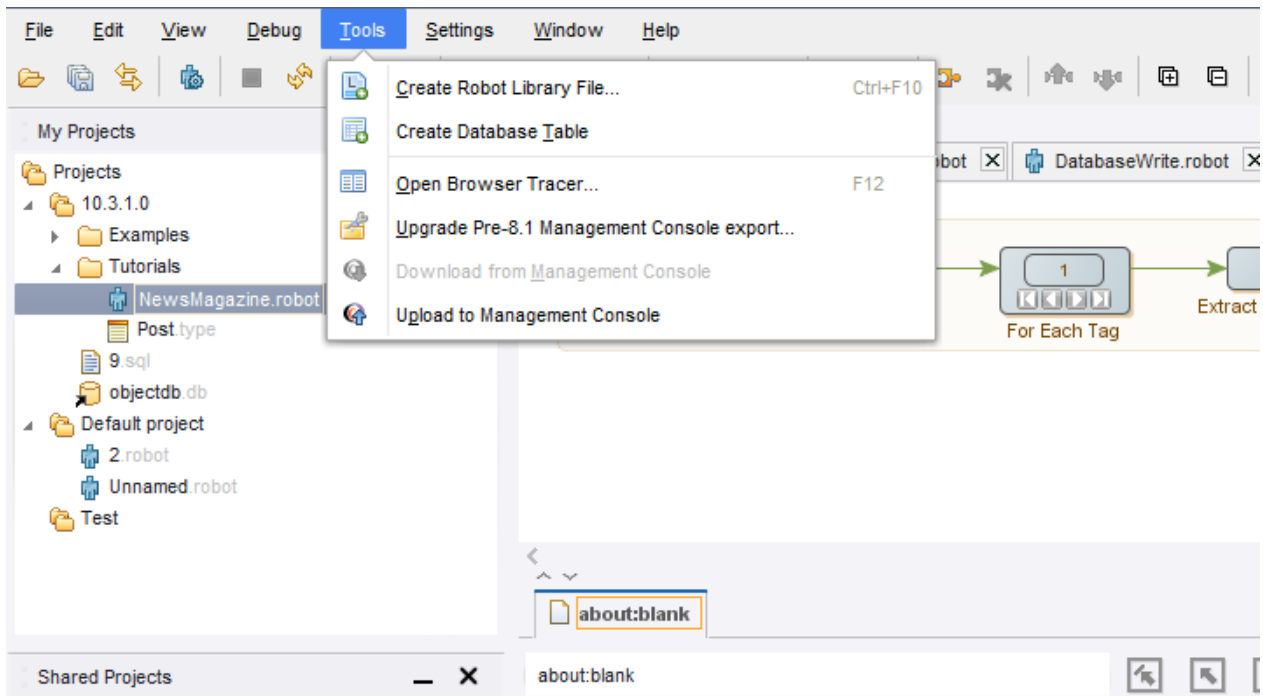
File Edit View Debug Tools Settings Window Help

My Projects

Projects
10.3.1.0
Examples
Tutorials
NewsMagazine.robot
Post.type
9.sql
objectdb.db
Default project
2.robot
Unnamed.robot
Test

Create Robot Library File... Ctrl+F10
Create Database Table
Open Browser Tracer... F12
Upgrade Pre-8.1 Management Console export...
Download from Management Console
Upload to Management Console

obot
DatabaseWrite.robot

1
For Each Tag
Extract

about:blank

Shared Projects

about:blank